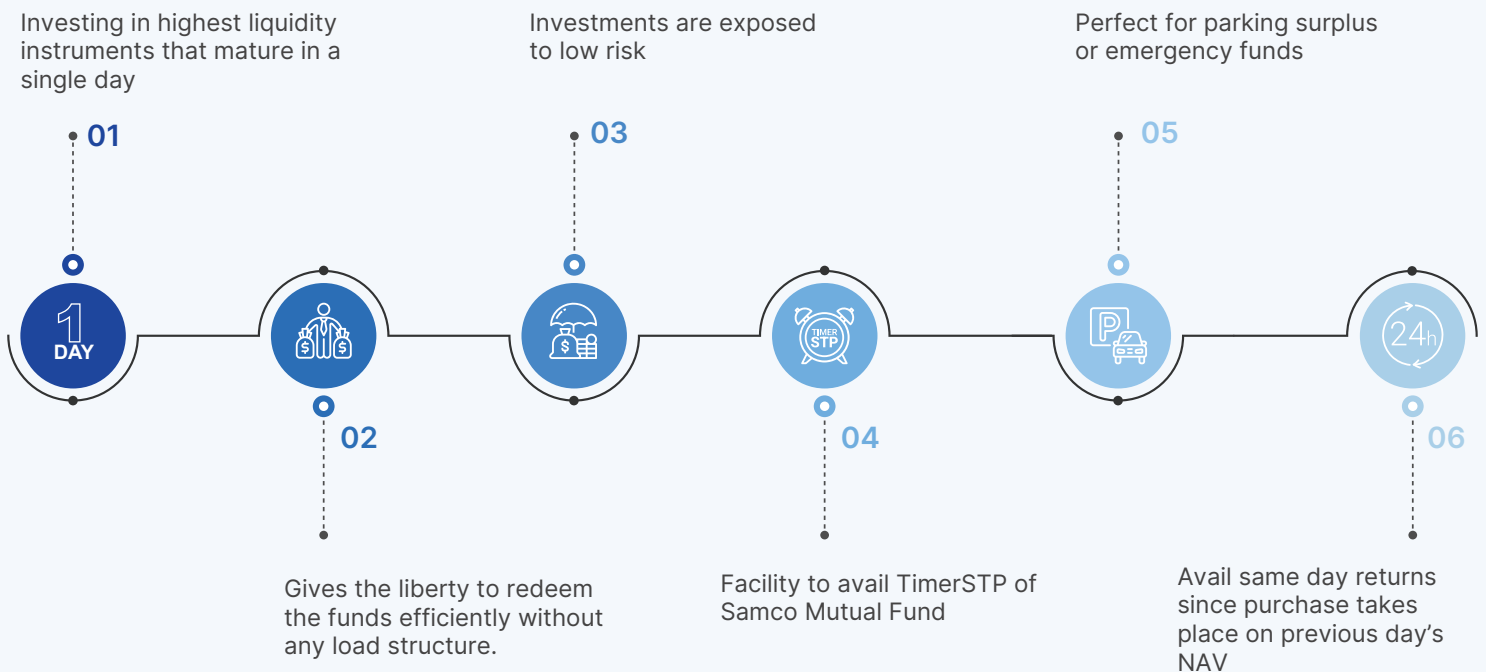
Investing in highest liquidity instruments that mature in a single day

01

1
DAY

02

Gives the liberty to redeem the funds efficiently without any load structure.

Investments are exposed to low risk

03

TIMER
STP

04

Facility to avail TimerSTP of Samco Mutual Fund

Perfect for parking surplus or emergency funds

05

P

24h

06

Avail same day returns since purchase takes place on previous day’s NAV